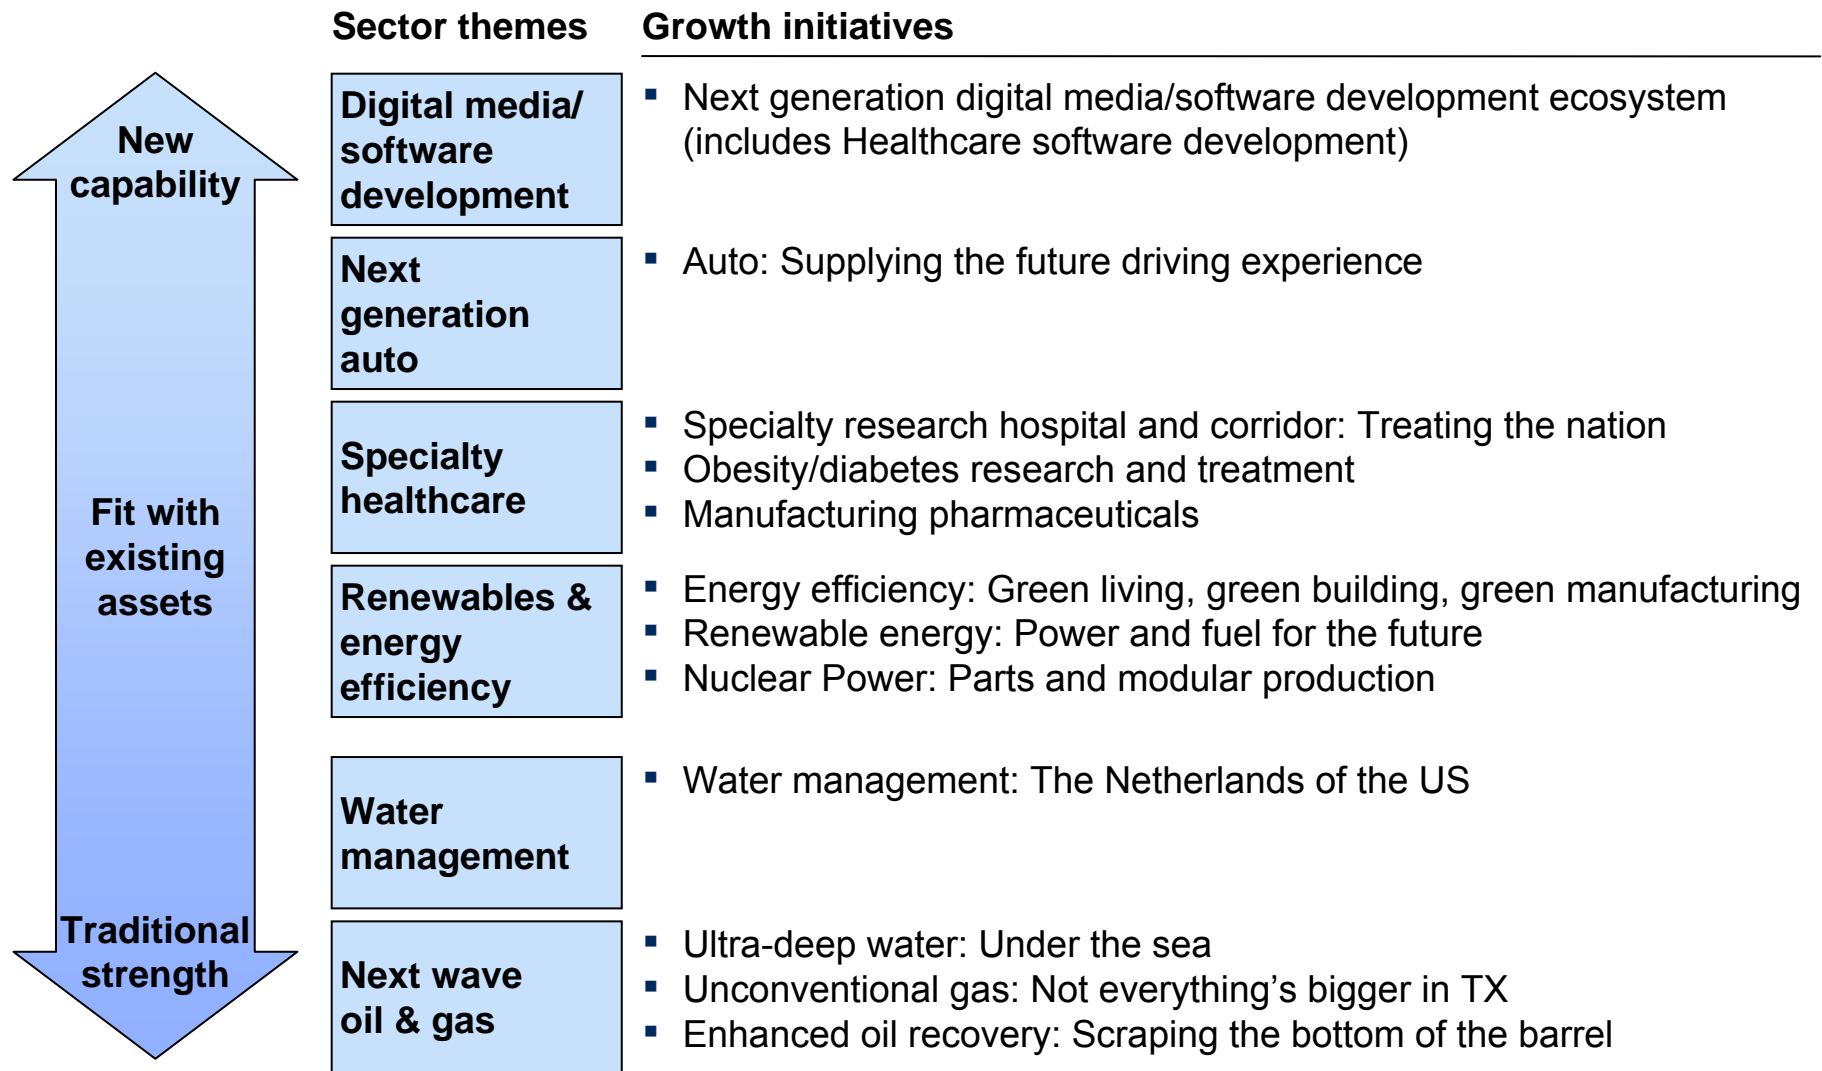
New capability

Fit with existing assets

Traditional strength

| Sector themes | Growth initiatives |
|---|---|
| Digital media/ software development | ▪ Next generation digital media/software development ecosystem (includes Healthcare software development) |
| Next generation auto | ▪ Auto: Supplying the future driving experience |
| Specialty healthcare | ▪ Specialty research hospital and corridor: Treating the nation<br>▪ Obesity/diabetes research and treatment<br>▪ Manufacturing pharmaceuticals |
| Renewables & energy efficiency | ▪ Energy efficiency: Green living, green building, green manufacturing<br>▪ Renewable energy: Power and fuel for the future<br>▪ Nuclear Power: Parts and modular production |
| Water management | ▪ Water management: The Netherlands of the US |
| Next wave oil & gas | ▪ Ultra-deep water: Under the sea<br>▪ Unconventional gas: Not everything’s bigger in TX<br>▪ Enhanced oil recovery: Scraping the bottom of the barrel |